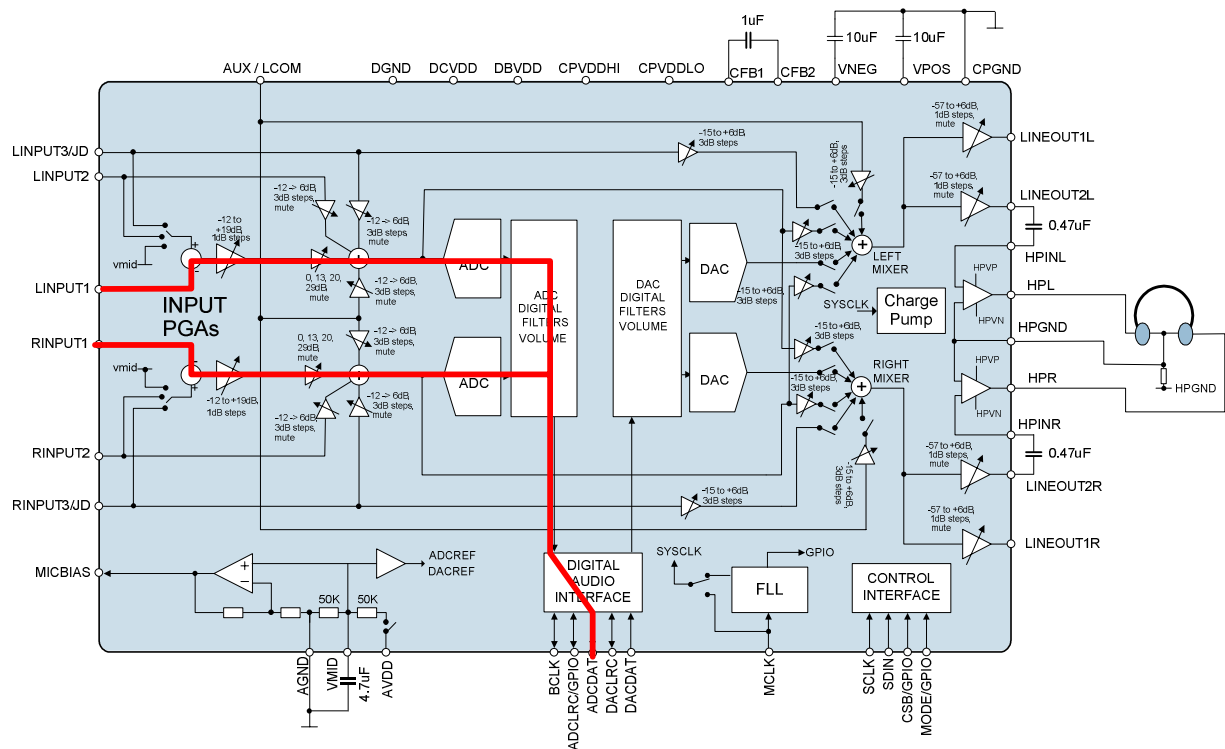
1uF
10uF
10uF
AUX / LCOM
DGND
DCVDD
DBVDD
CPVDDHI
CPVDDLO
CFB1
CFB2
VNEG
VPOS
CPGND

LINPUT3/JD
LINPUT2
LINPUT1
RINPUT1
RINPUT2
RINPUT3/JD
MICBIAS

-15 to +6dB, 3dB steps
-57 to +6dB, 1dB steps, mute
LINEOUT1L
-15 to +6dB, 3dB steps
-57 to +6dB, 1dB steps, mute
LINEOUT2L
0.47uF
HPINL
-12 -> 6dB, 3dB steps, mute
-12 -> 6dB, 3dB steps, mute
-12 to +19dB, 1dB steps
vmid
0, 13, 20, 29dB, mute
-12 -> 6dB, 3dB steps, mute
ADC
ADC DIGITAL FILTERS VOLUME
DAC DIGITAL FILTERS VOLUME
DAC
-15 to +6dB, 3dB steps
LEFT MIXER
-15 to +6dB, 3dB steps
HPVP
HPL
HPVN
SYSCLK
Charge Pump
HPGND
INPUT PGAs
vmid
0, 13, 20, 29dB, mute
-12 -> 6dB, 3dB steps, mute
ADC
DAC
-15 to +6dB, 3dB steps
RIGHT MIXER
-15 to +6dB, 3dB steps
HPVP
HPR
HPVN
HPGND
-12 to +19dB, 1dB steps
-12 -> 6dB, 3dB steps, mute
-12 -> 6dB, 3dB steps, mute
HPINR
-15 to +6dB, 3dB steps
0.47uF
-57 to +6dB, 1dB steps, mute
LINEOUT2R
-15 to +6dB, 3dB steps
-57 to +6dB, 1dB steps, mute
LINEOUT1R
ADCREF
DACREF
DIGITAL AUDIO INTERFACE
SYSCLK
GPIO
FLL
CONTROL INTERFACE
50K
50K
AGND
VMID
4.7uF
AVDD
BCLK
ADCLRC/GPIO
ADCDAT
DACLRC
DACDAT
MCLK
SCLK
SDIN
CSB/GPIO
MODE/GPIO